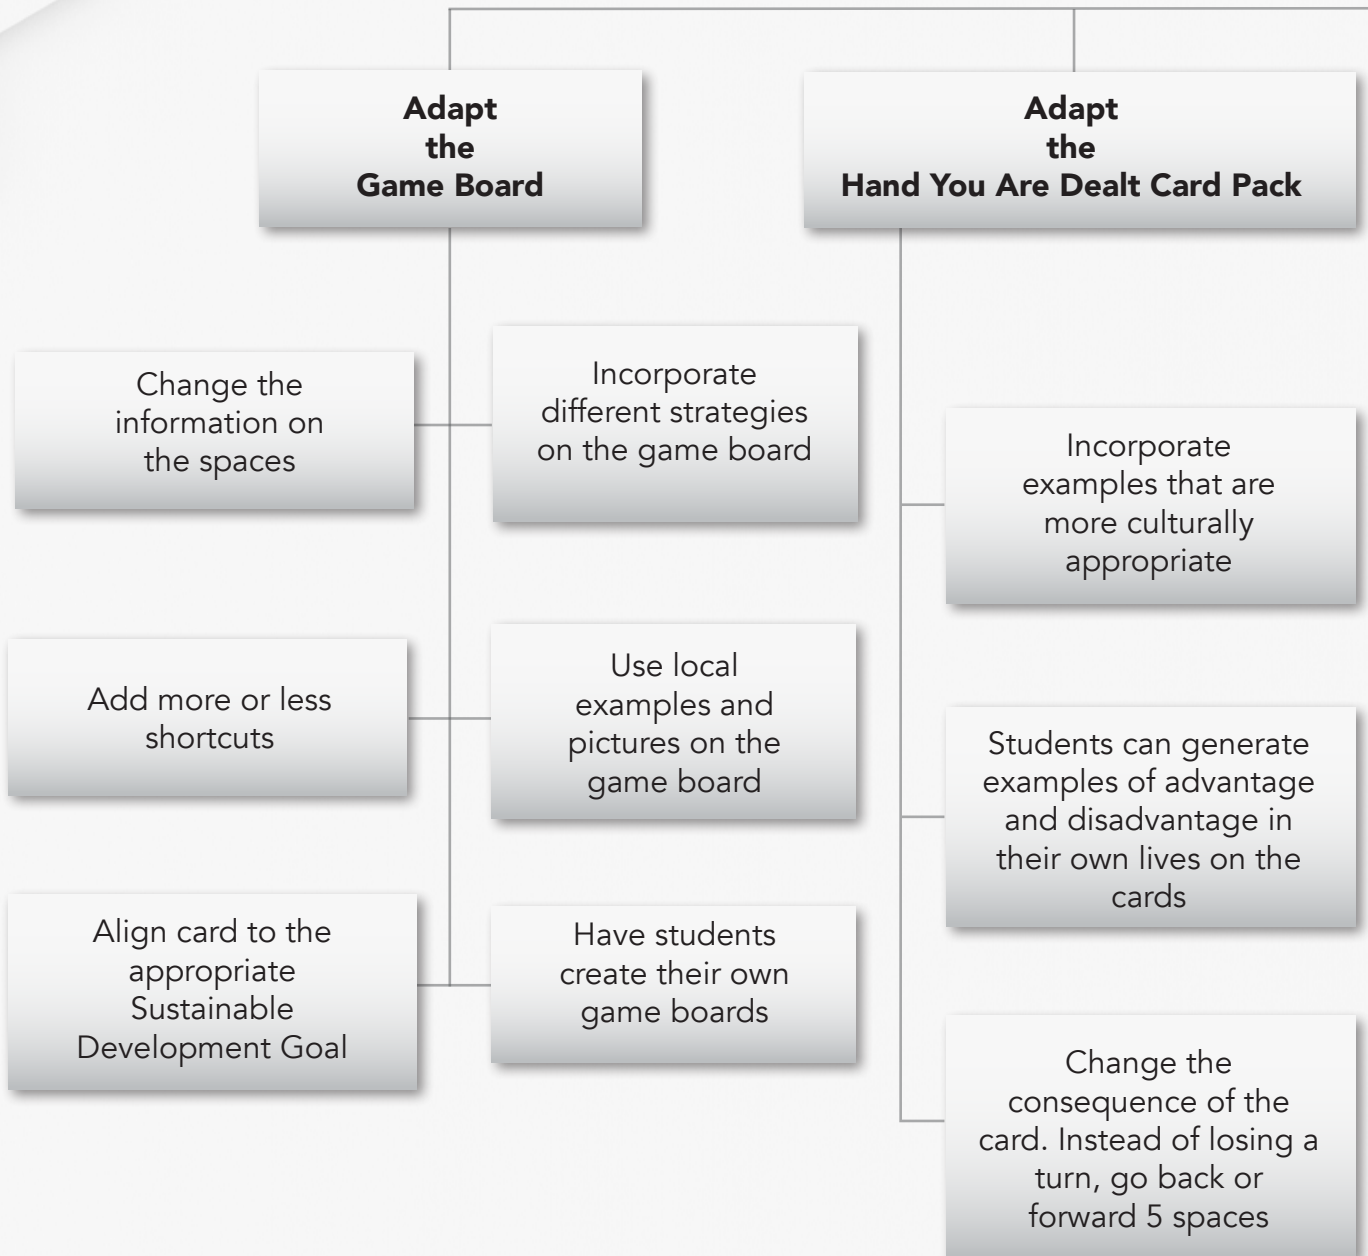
Adapt the Game Board

Adapt the Hand You Are Dealt Card Pack

Change the information on the spaces

Incorporate different strategies on the game board

Incorporate examples that are more culturally appropriate

Add more or less shortcuts

Use local examples and pictures on the game board

Students can generate examples of advantage and disadvantage in their own lives on the cards

Align card to the appropriate Sustainable Development Goal

Have students create their own game boards

Change the consequence of the card. Instead of losing a turn, go back or forward 5 spaces